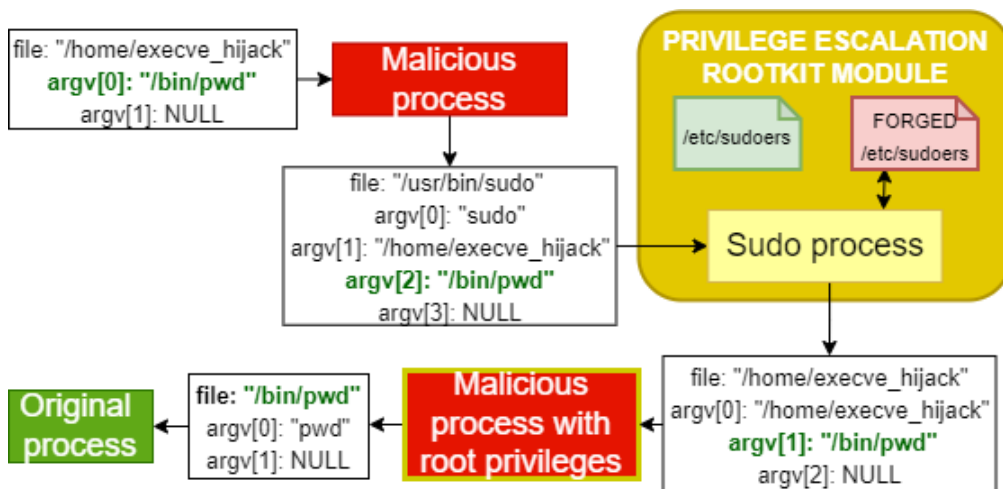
file: "/home/execve_hijack"
argv[0]: "/bin/pwd"
argv[1]: NULL

Malicious process

PRIVILEGE ESCALATION ROOTKIT MODULE

/etc/sudoers

FORGED /etc/sudoers

file: "/usr/bin/sudo"
argv[0]: "sudo"
argv[1]: "/home/execve_hijack"
argv[2]: "/bin/pwd"
argv[3]: NULL

Sudo process

file: "/home/execve_hijack"
argv[0]: "/home/execve_hijack"
argv[1]: "/bin/pwd"
argv[2]: NULL

Malicious process with root privileges

file: "/bin/pwd"
argv[0]: "pwd"
argv[1]: NULL

Original process